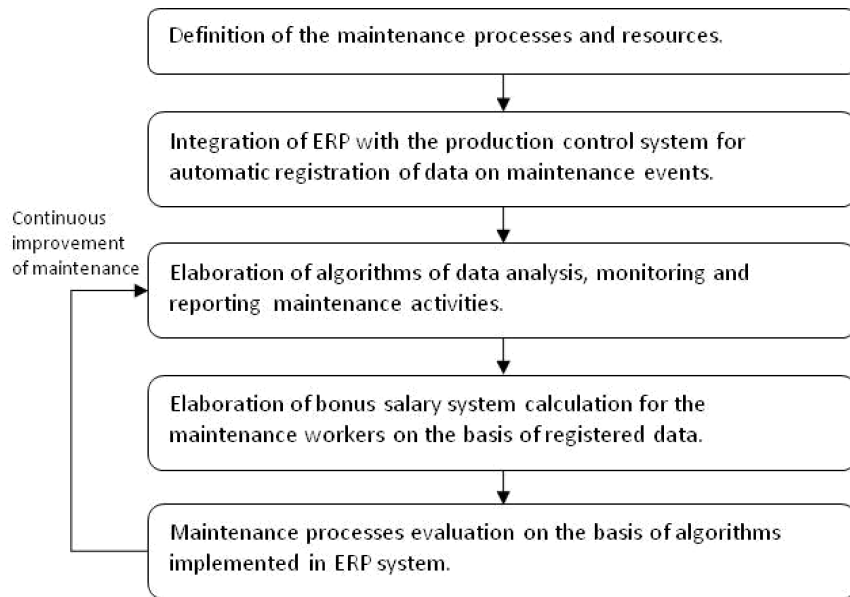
Definition of the maintenance processes and resources.

Integration of ERP with the production control system for automatic registration of data on maintenance events.

Continuous improvement of maintenance

Elaboration of algorithms of data analysis, monitoring and reporting maintenance activities.

Elaboration of bonus salary system calculation for the maintenance workers on the basis of registered data.

Maintenance processes evaluation on the basis of algorithms implemented in ERP system.